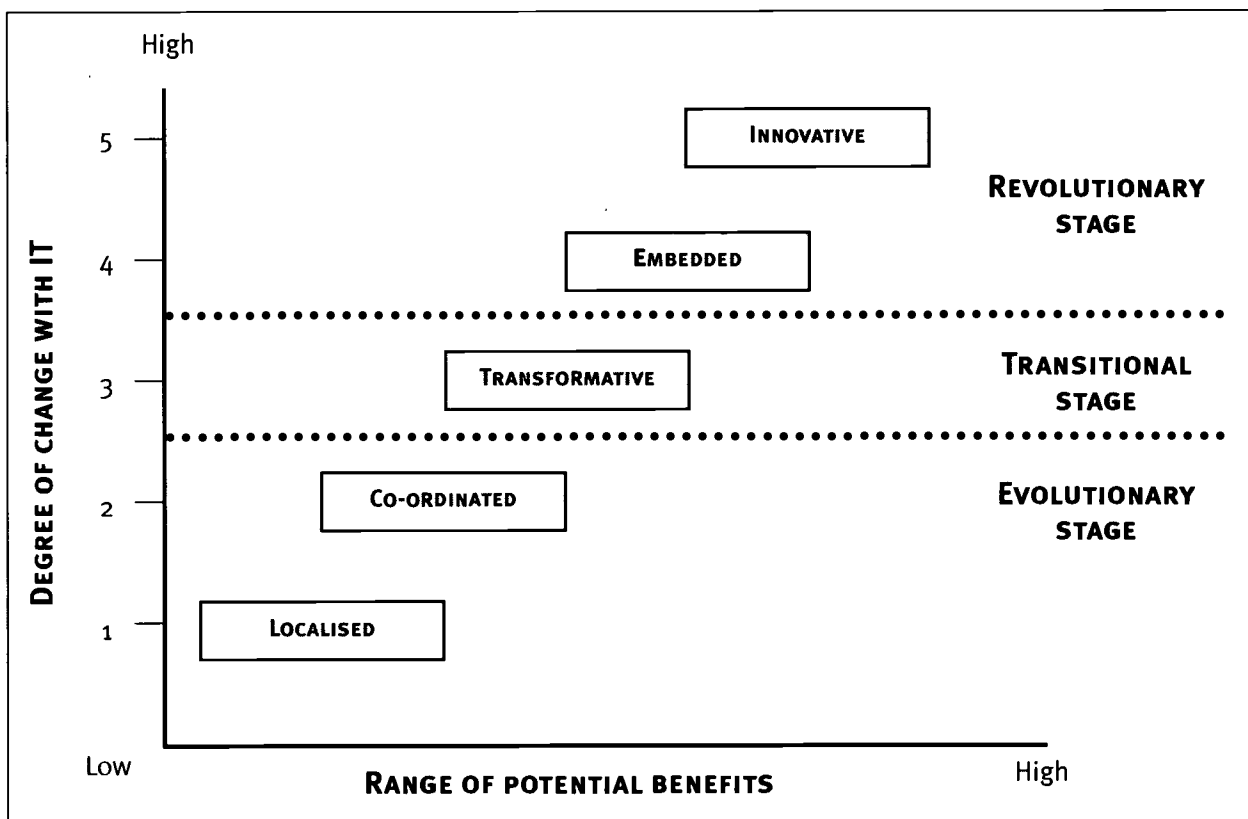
High

5
4
3
2
1

Degree of change with IT

Innovative

Revolutionary stage

Embedded

Transformative

Transitional stage

Co-ordinated

Evolutionary stage

Localised

Low

Range of potential benefits

High